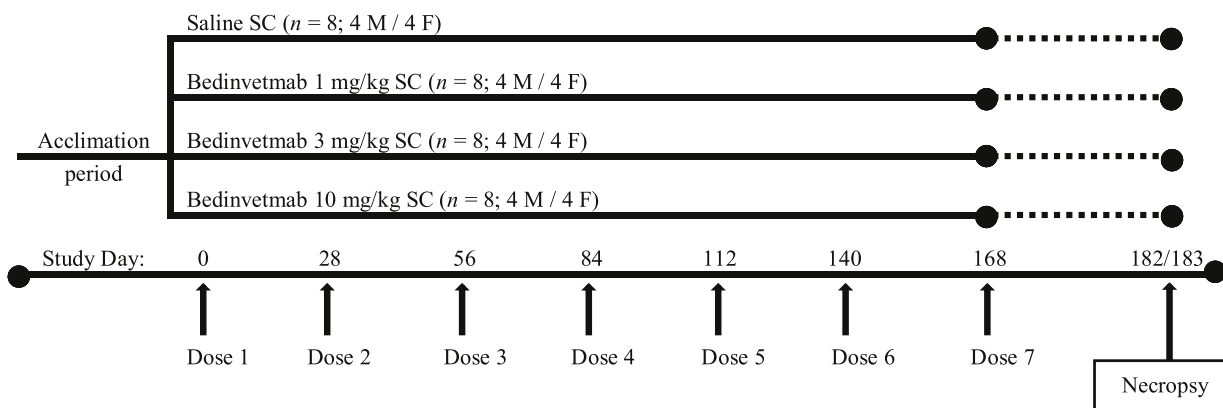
Saline SC ($n$ = 8; 4 M / 4 F)

Bedinvetmab 1 mg/kg SC ($n$ = 8; 4 M / 4 F)

Acclimation period

Bedinvetmab 3 mg/kg SC ($n$ = 8; 4 M / 4 F)

Bedinvetmab 10 mg/kg SC ($n$ = 8; 4 M / 4 F)

Study Day: 0 28 56 84 112 140 168 182/183

Dose 1 Dose 2 Dose 3 Dose 4 Dose 5 Dose 6 Dose 7

Necropsy